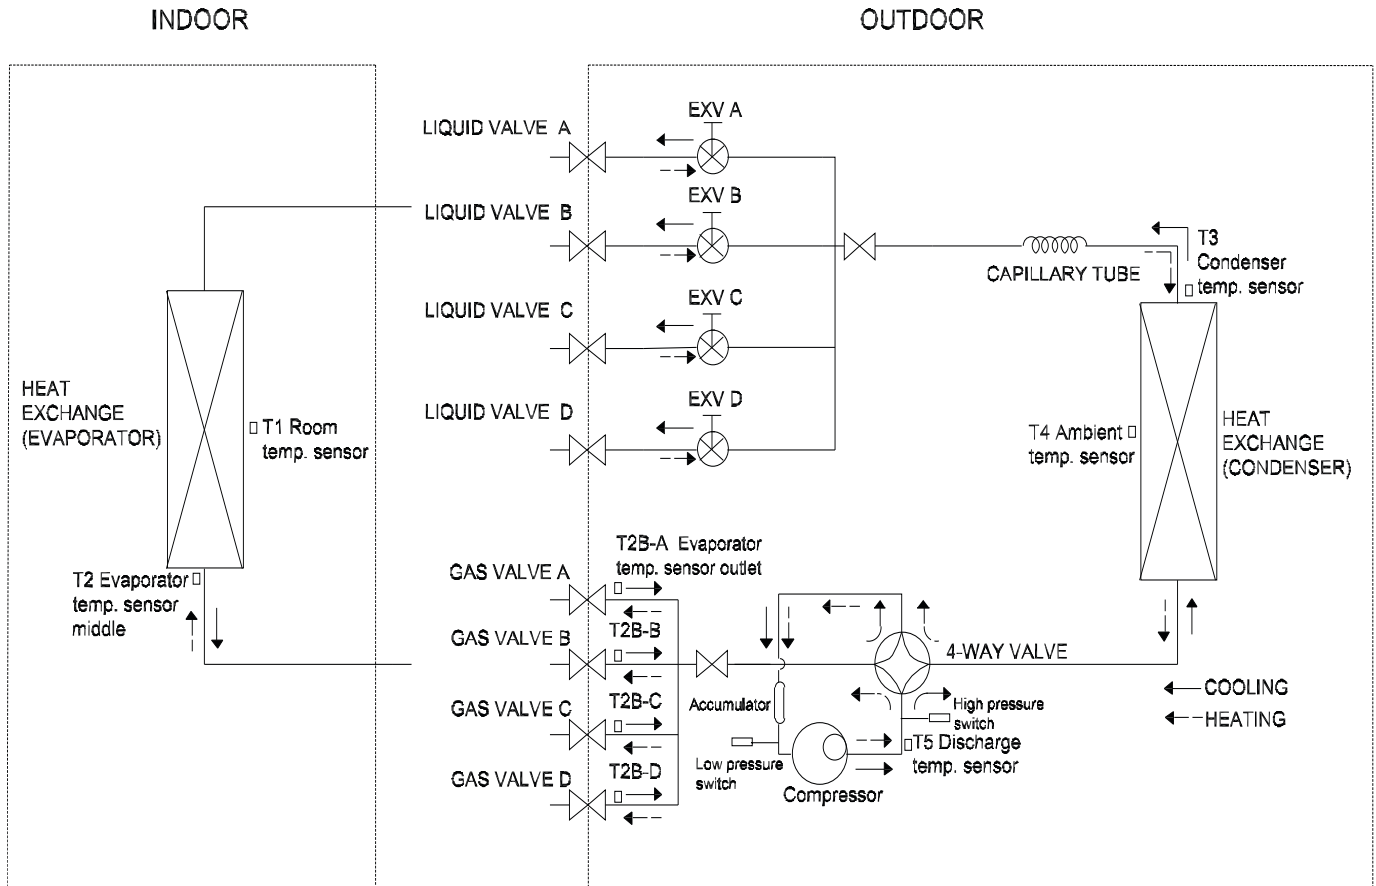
INDOOR

OUTDOOR

LIQUID VALVE A

EXV A

LIQUID VALVE B

EXV B

LIQUID VALVE C

EXV C

LIQUID VALVE D

EXV D

CAPILLARY TUBE

T3 Condenser temp. sensor

HEAT EXCHANGE (EVAPORATOR)

T1 Room temp. sensor

T4 Ambient temp. sensor

HEAT EXCHANGE (CONDENSER)

T2 Evaporator temp. sensor middle

GAS VALVE A

T2B-A Evaporator temp. sensor outlet

GAS VALVE B

T2B-B

GAS VALVE C

T2B-C

GAS VALVE D

T2B-D

4-WAY VALVE

Accumulator

High pressure switch

T5 Discharge temp. sensor

Low pressure switch

Compressor

COOLING

HEATING